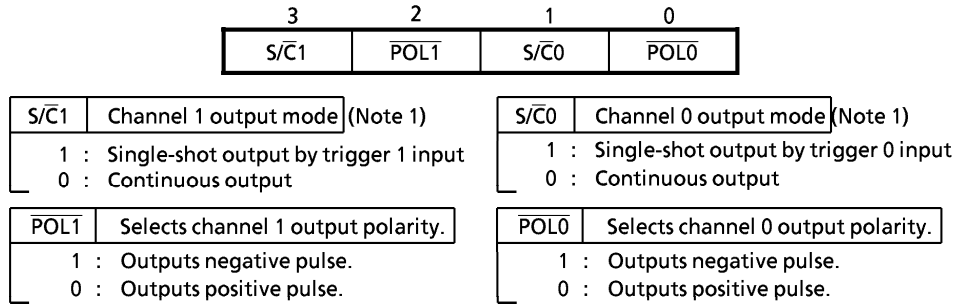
| 3 | 2 | 1 | 0 |
|---|---|---|---|
| S/$\overline{C}$1 | $\overline{POL1}$ | S/$\overline{C}$0 | $\overline{POL0}$ |

S/$\overline{C}$1 Channel 1 output mode (Note 1)
1 : Single-shot output by trigger 1 input
0 : Continuous output

$\overline{POL1}$ Selects channel 1 output polarity.
1 : Outputs negative pulse.
0 : Outputs positive pulse.

S/$\overline{C}$0 Channel 0 output mode (Note 1)
1 : Single-shot output by trigger 0 input
0 : Continuous output

$\overline{POL0}$ Selects channel 0 output polarity.
1 : Outputs negative pulse.
0 : Outputs positive pulse.